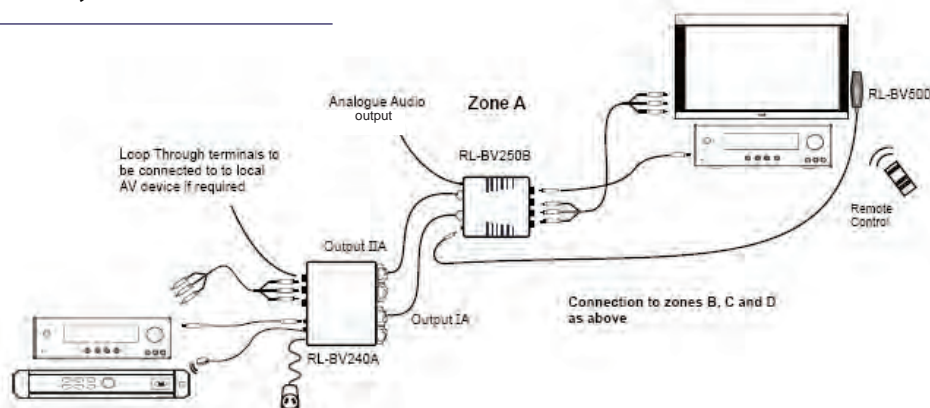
Zone A

Analogue Audio output

RL-BV500

Loop Through terminals to be connected to to local AV device if required

RL-BV250B

Remote Control

Output IIA

Output IA

Connection to zones B, C and D as above

RL-BV240A